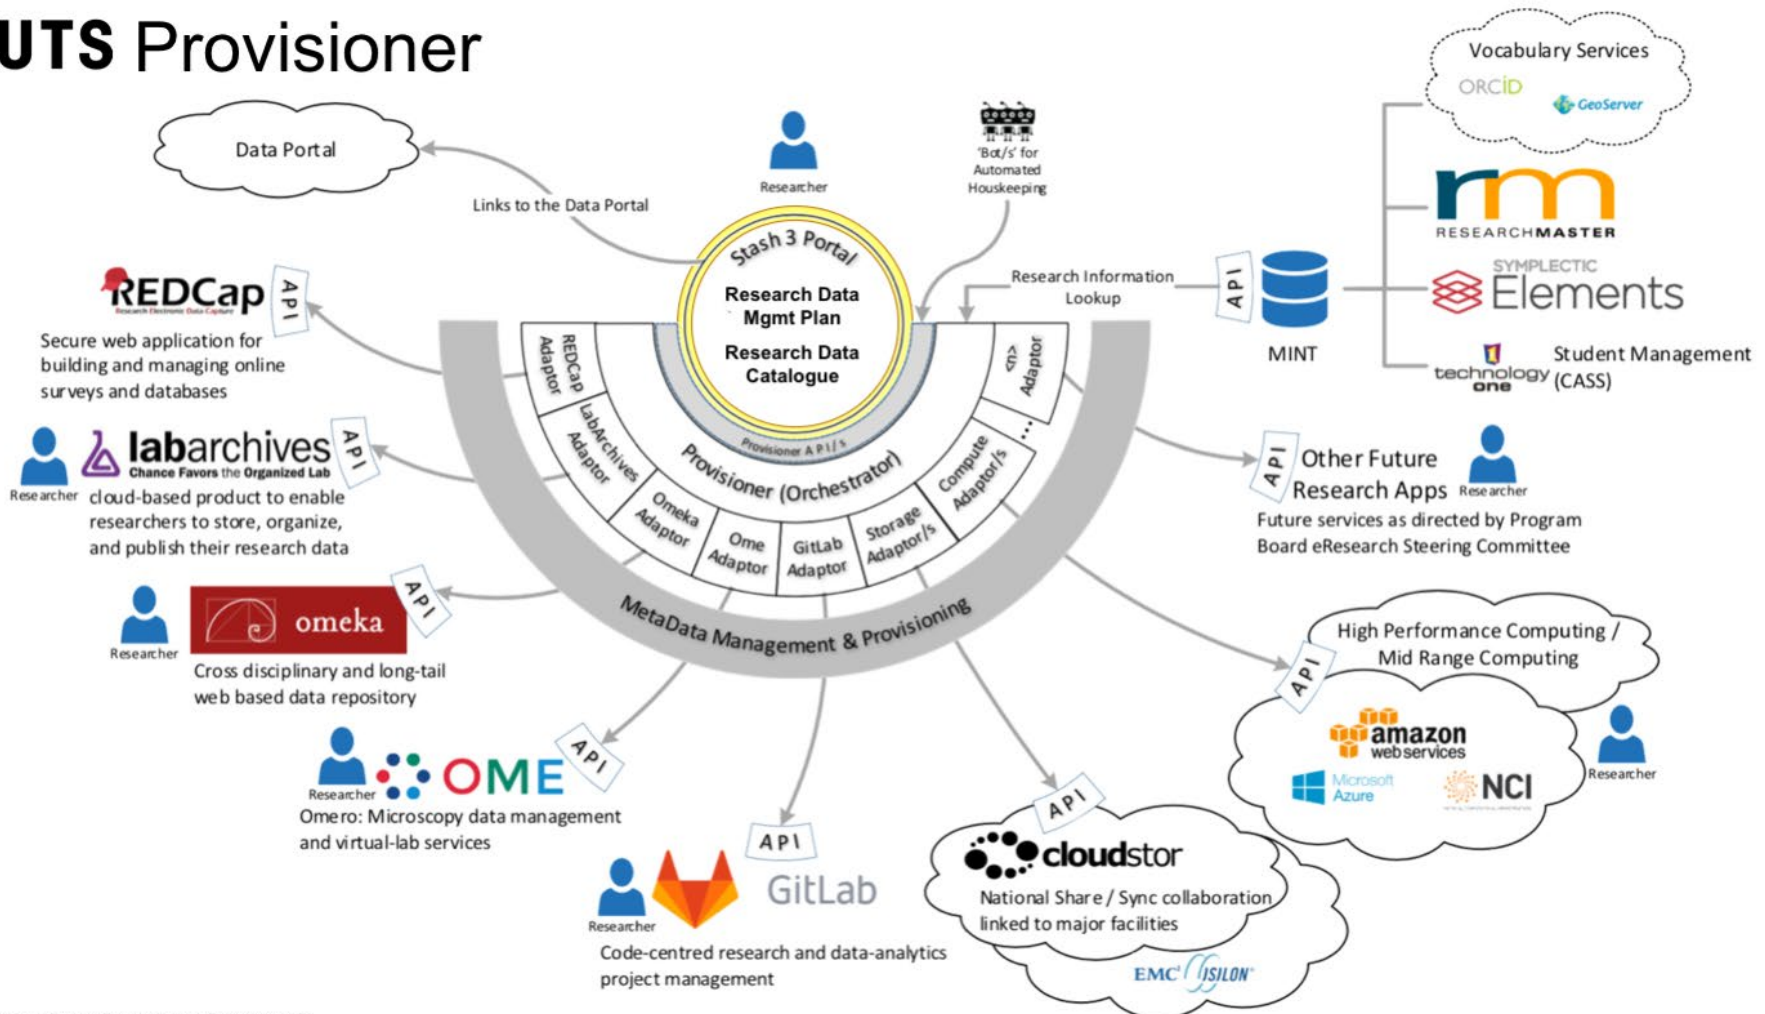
UTS Provisioner

Data Portal

Links to the Data Portal

Researcher

'Bot/s' for Automated Houskeeping

Vocabulary Services
ORCID
GeoServer

RESEARCHMASTER

SYMPLECTIC Elements

technology one
Student Management (CASS)

Research Information Lookup

API

MINT

Stash 3 Portal

Research Data Mgmt Plan

Research Data Catalogue

Provisioner API/s

Provisioner (Orchestrator)

REDCap Adaptor

LabArchives Adaptor

Omeka Adaptor

Ome Adaptor

GitLab Adaptor

Storage Adaptor/s

Compute Adaptor/s

...

<n> Adaptor

MetaData Management & Provisioning

REDCap
Research Electronic Data Capture
API
Secure web application for building and managing online surveys and databases

Researcher
labarchives
Chance Favors the Organized Lab
API
cloud-based product to enable researchers to store, organize, and publish their research data

Researcher
omeka
API
Cross disciplinary and long-tail web based data repository

Researcher
OME
API
Omero: Microscopy data management and virtual-lab services

API
Researcher
GitLab
Code-centred research and data-analytics project management

API
cloudstor
National Share / Sync collaboration linked to major facilities
EMC ISILON

API
Other Future Research Apps
Researcher
Future services as directed by Program Board eResearch Steering Committee

High Performance Computing / Mid Range Computing
API
amazon webservices
Microsoft Azure
NCI
Researcher